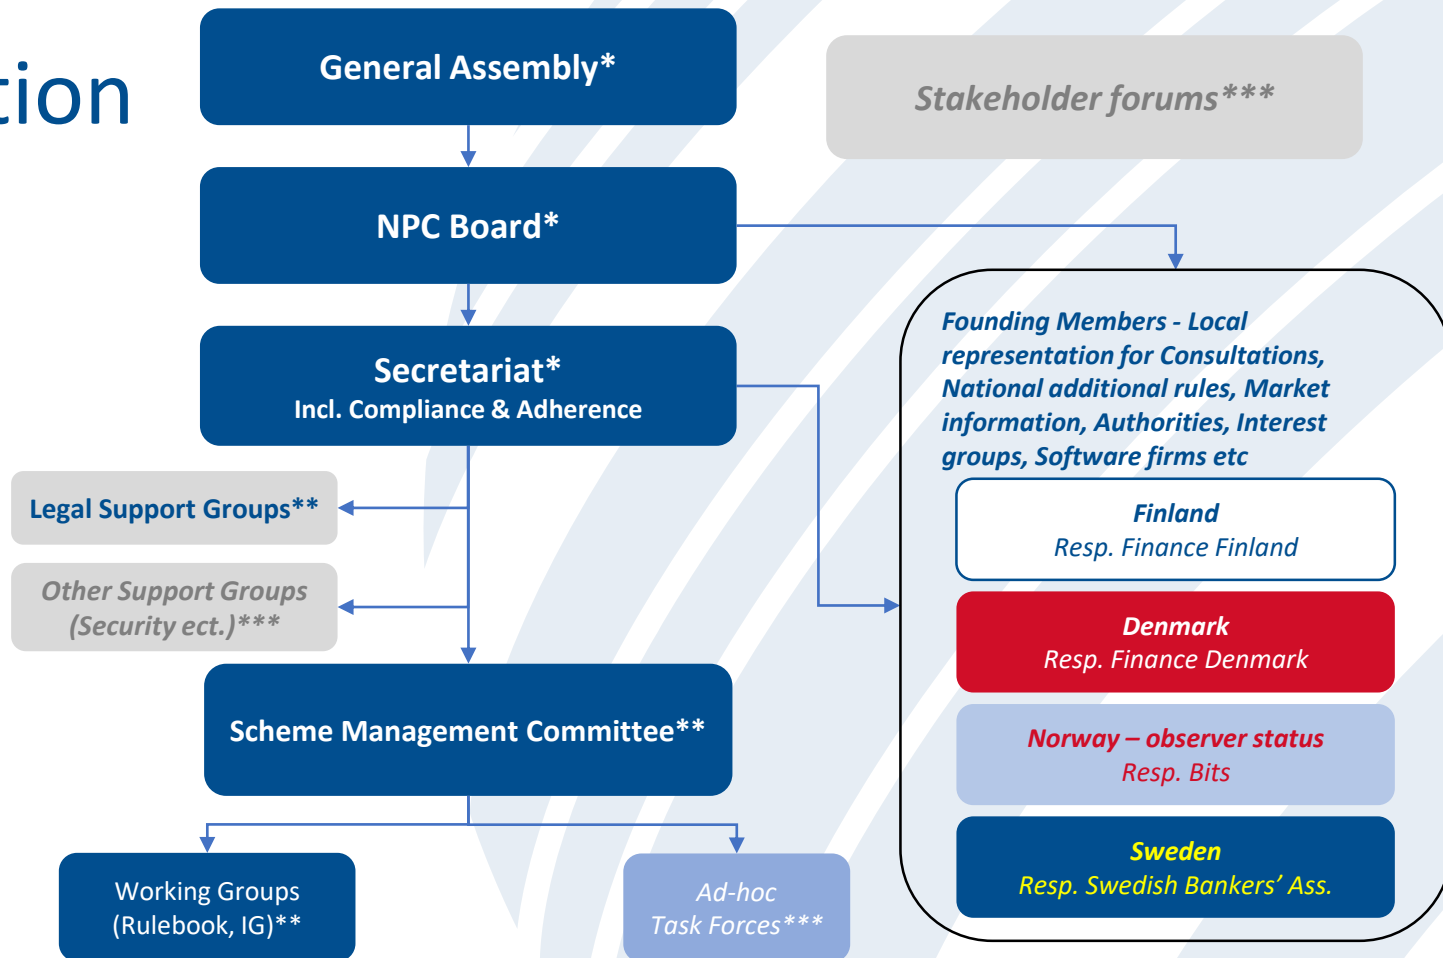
tion

General Assembly*

Stakeholder forums***

NPC Board*

Secretariat*
Incl. Compliance & Adherence

Founding Members - Local representation for Consultations, National additional rules, Market information, Authorities, Interest groups, Software firms etc

Finland
Resp. Finance Finland

Denmark
Resp. Finance Denmark

Norway – observer status
Resp. Bits

Sweden
Resp. Swedish Bankers' Ass.

Legal Support Groups**

Other Support Groups (Security ect.)***

Scheme Management Committee**

Working Groups (Rulebook, IG)**

Ad-hoc Task Forces***